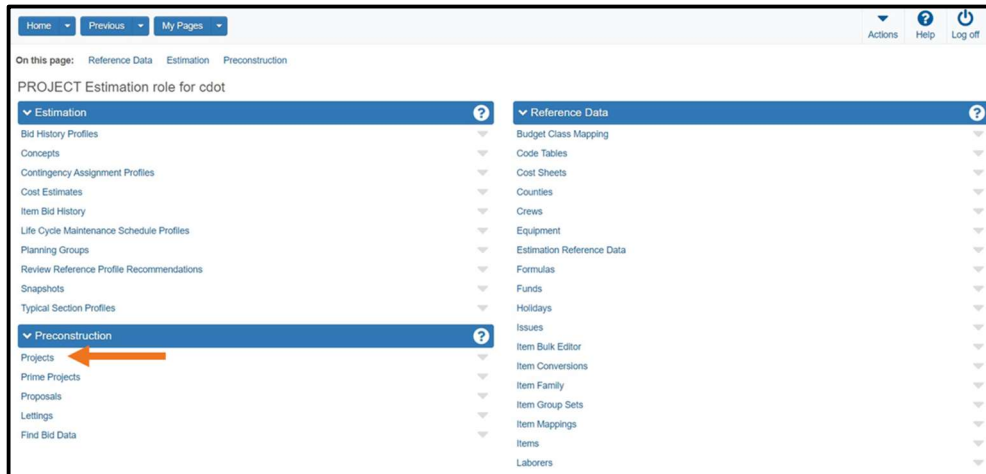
Home Previous My Pages

Actions Help Log off

On this page: Reference Data Estimation Preconstruction

PROJECT Estimation role for cdot

Estimation

Bid History Profiles
Concepts
Contingency Assignment Profiles
Cost Estimates
Item Bid History
Life Cycle Maintenance Schedule Profiles
Planning Groups
Review Reference Profile Recommendations
Snapshots
Typical Section Profiles

Preconstruction

Projects
Prime Projects
Proposals
Lettings
Find Bid Data

Reference Data

Budget Class Mapping
Code Tables
Cost Sheets
Counties
Crews
Equipment
Estimation Reference Data
Formulas
Funds
Holidays
Issues
Item Bulk Editor
Item Conversions
Item Family
Item Group Sets
Item Mappings
Items
Laborers